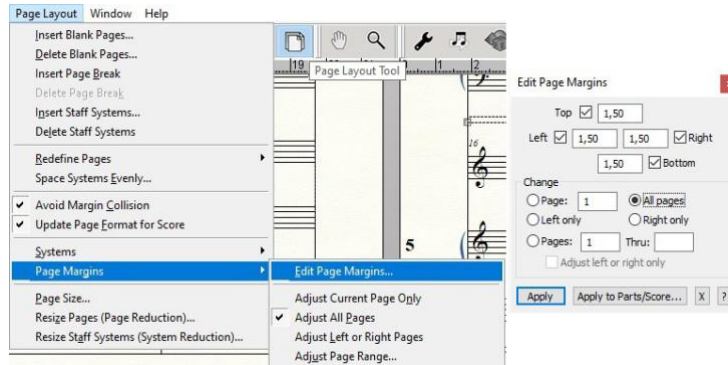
Page Layout Window Help

Insert Blank Pages...
Delete Blank Pages...
Insert Page Break
Delete Page Break
Insert Staff Systems...
Delete Staff Systems

Redefine Pages
Space Systems Evenly...

Avoid Margin Collision
Update Page Format for Score

Systems
Page Margins
Page Size...
Resize Pages (Page Reduction)...
Resize Staff Systems (System Reduction)...

Edit Page Margins...
Adjust Current Page Only
Adjust All Pages
Adjust Left or Right Pages
Adjust Page Range...

Page Layout Tool

19 1 2

16

5

Edit Page Margins

Top 1,50
Left 1,50 1,50 Right
1,50 Bottom
Change
Page: 1 All pages
Left only Right only
Pages: 1 Thru:
Adjust left or right only

Apply Apply to Parts/Score... X ?